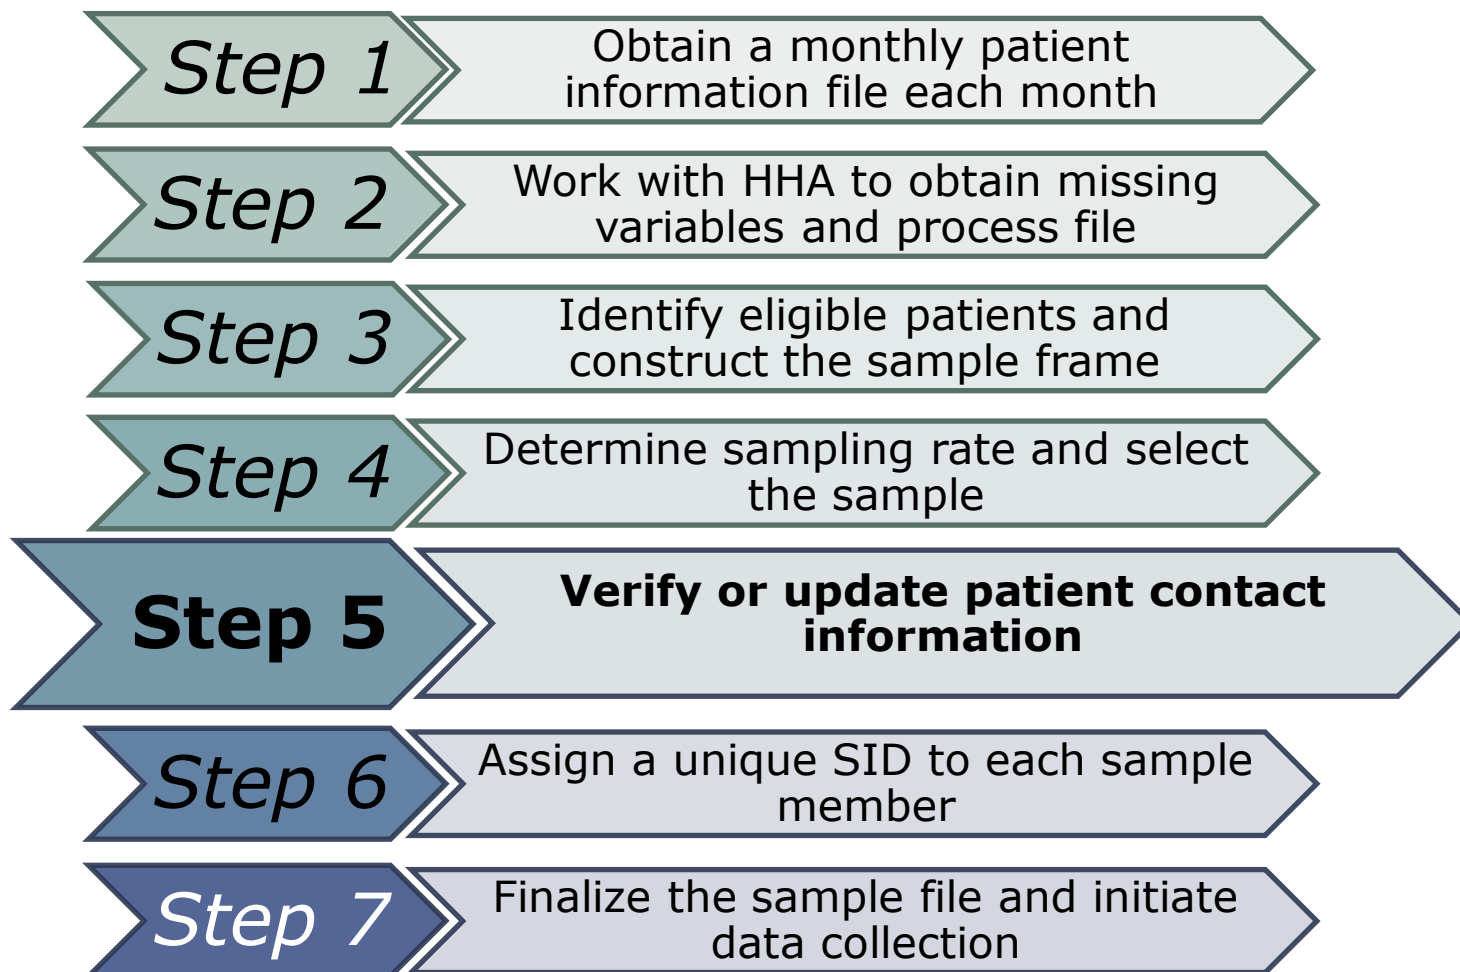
Step 1
Obtain a monthly patient information file each month

Step 2
Work with HHA to obtain missing variables and process file

Step 3
Identify eligible patients and construct the sample frame

Step 4
Determine sampling rate and select the sample

Step 5
Verify or update patient contact information

Step 6
Assign a unique SID to each sample member

Step 7
Finalize the sample file and initiate data collection